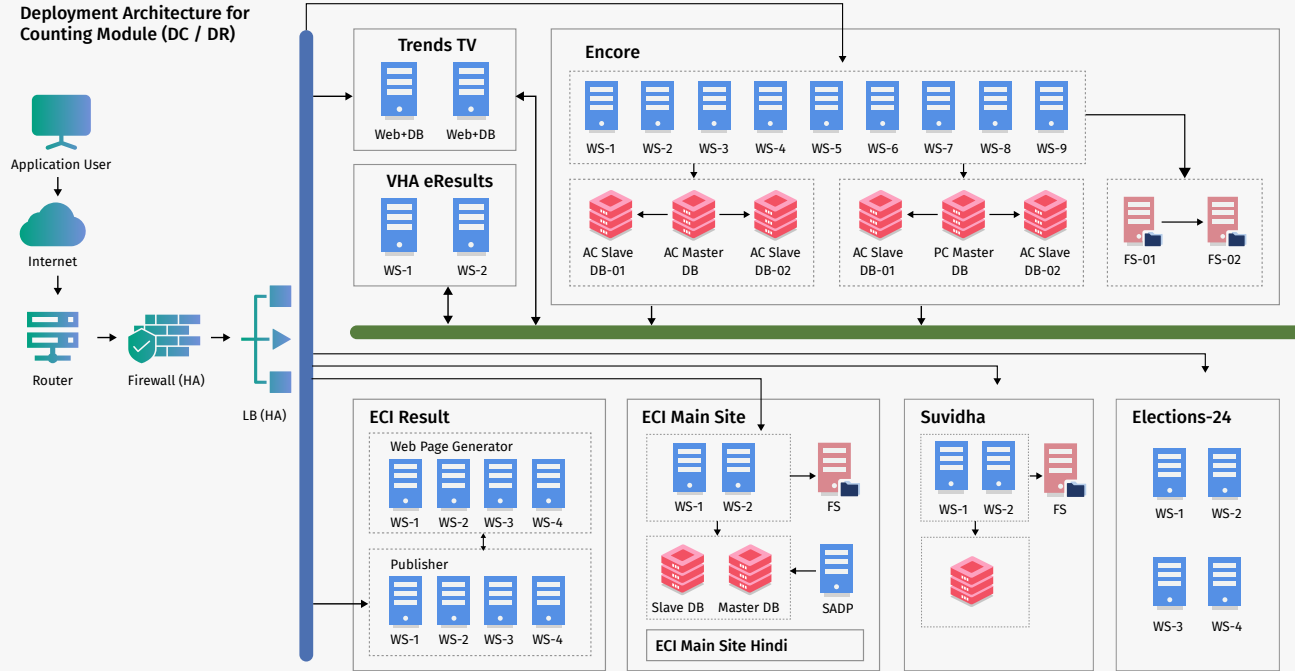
Deployment Architecture for Counting Module (DC / DR)

Application User

Internet

Router

Firewall (HA)

LB (HA)

Trends TV

Web+DB Web+DB

VHA eResults

WS-1 WS-2

Encore

WS-1 WS-2 WS-3 WS-4 WS-5 WS-6 WS-7 WS-8 WS-9

AC Slave DB-01 AC Master DB AC Slave DB-02

AC Slave DB-01 PC Master DB AC Slave DB-02

FS-01 FS-02

ECI Result

Web Page Generator

WS-1 WS-2 WS-3 WS-4

Publisher

WS-1 WS-2 WS-3 WS-4

ECI Main Site

WS-1 WS-2

FS

Slave DB Master DB

SADP

ECI Main Site Hindi

Suvidha

WS-1 WS-2

FS

Elections-24

WS-1 WS-2

WS-3 WS-4